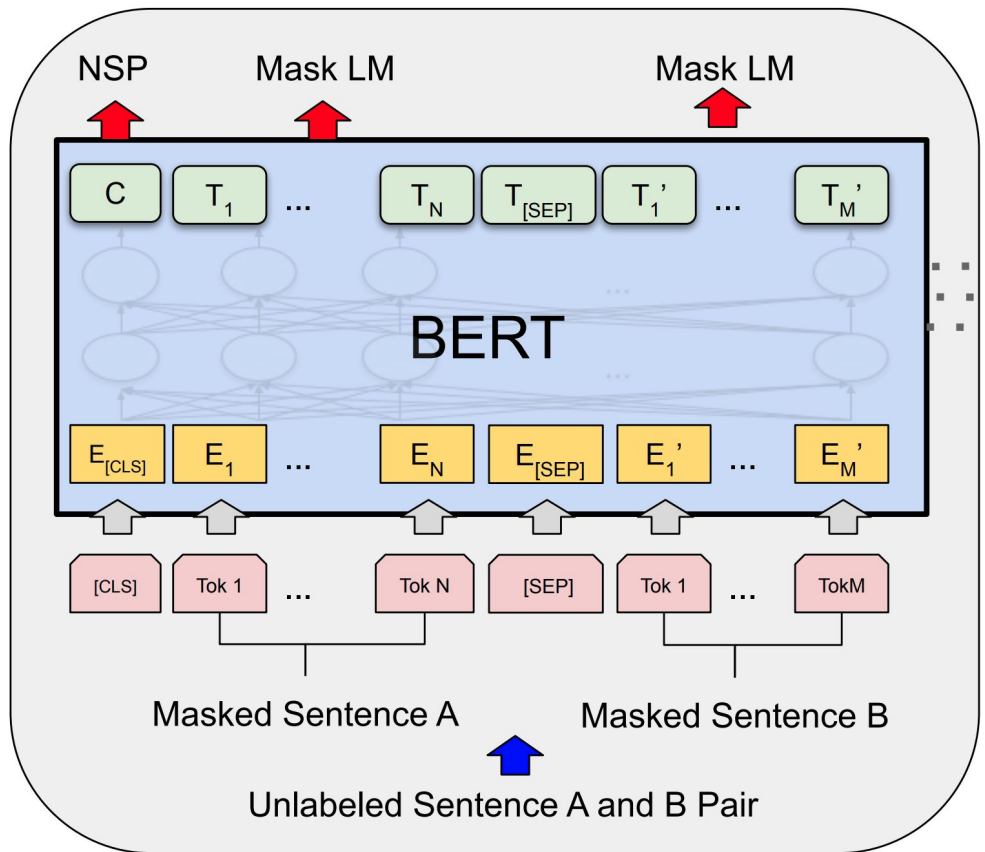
NSP Mask LM Mask LM

C $T_1$ ... $T_N$ $T_{[SEP]}$ $T_1'$ ... $T_M'$

BERT

$E_{[CLS]}$ $E_1$ ... $E_N$ $E_{[SEP]}$ $E_1'$ ... $E_M'$

[CLS] Tok 1 ... Tok N [SEP] Tok 1 ... TokM

Masked Sentence A Masked Sentence B

Unlabeled Sentence A and B Pair